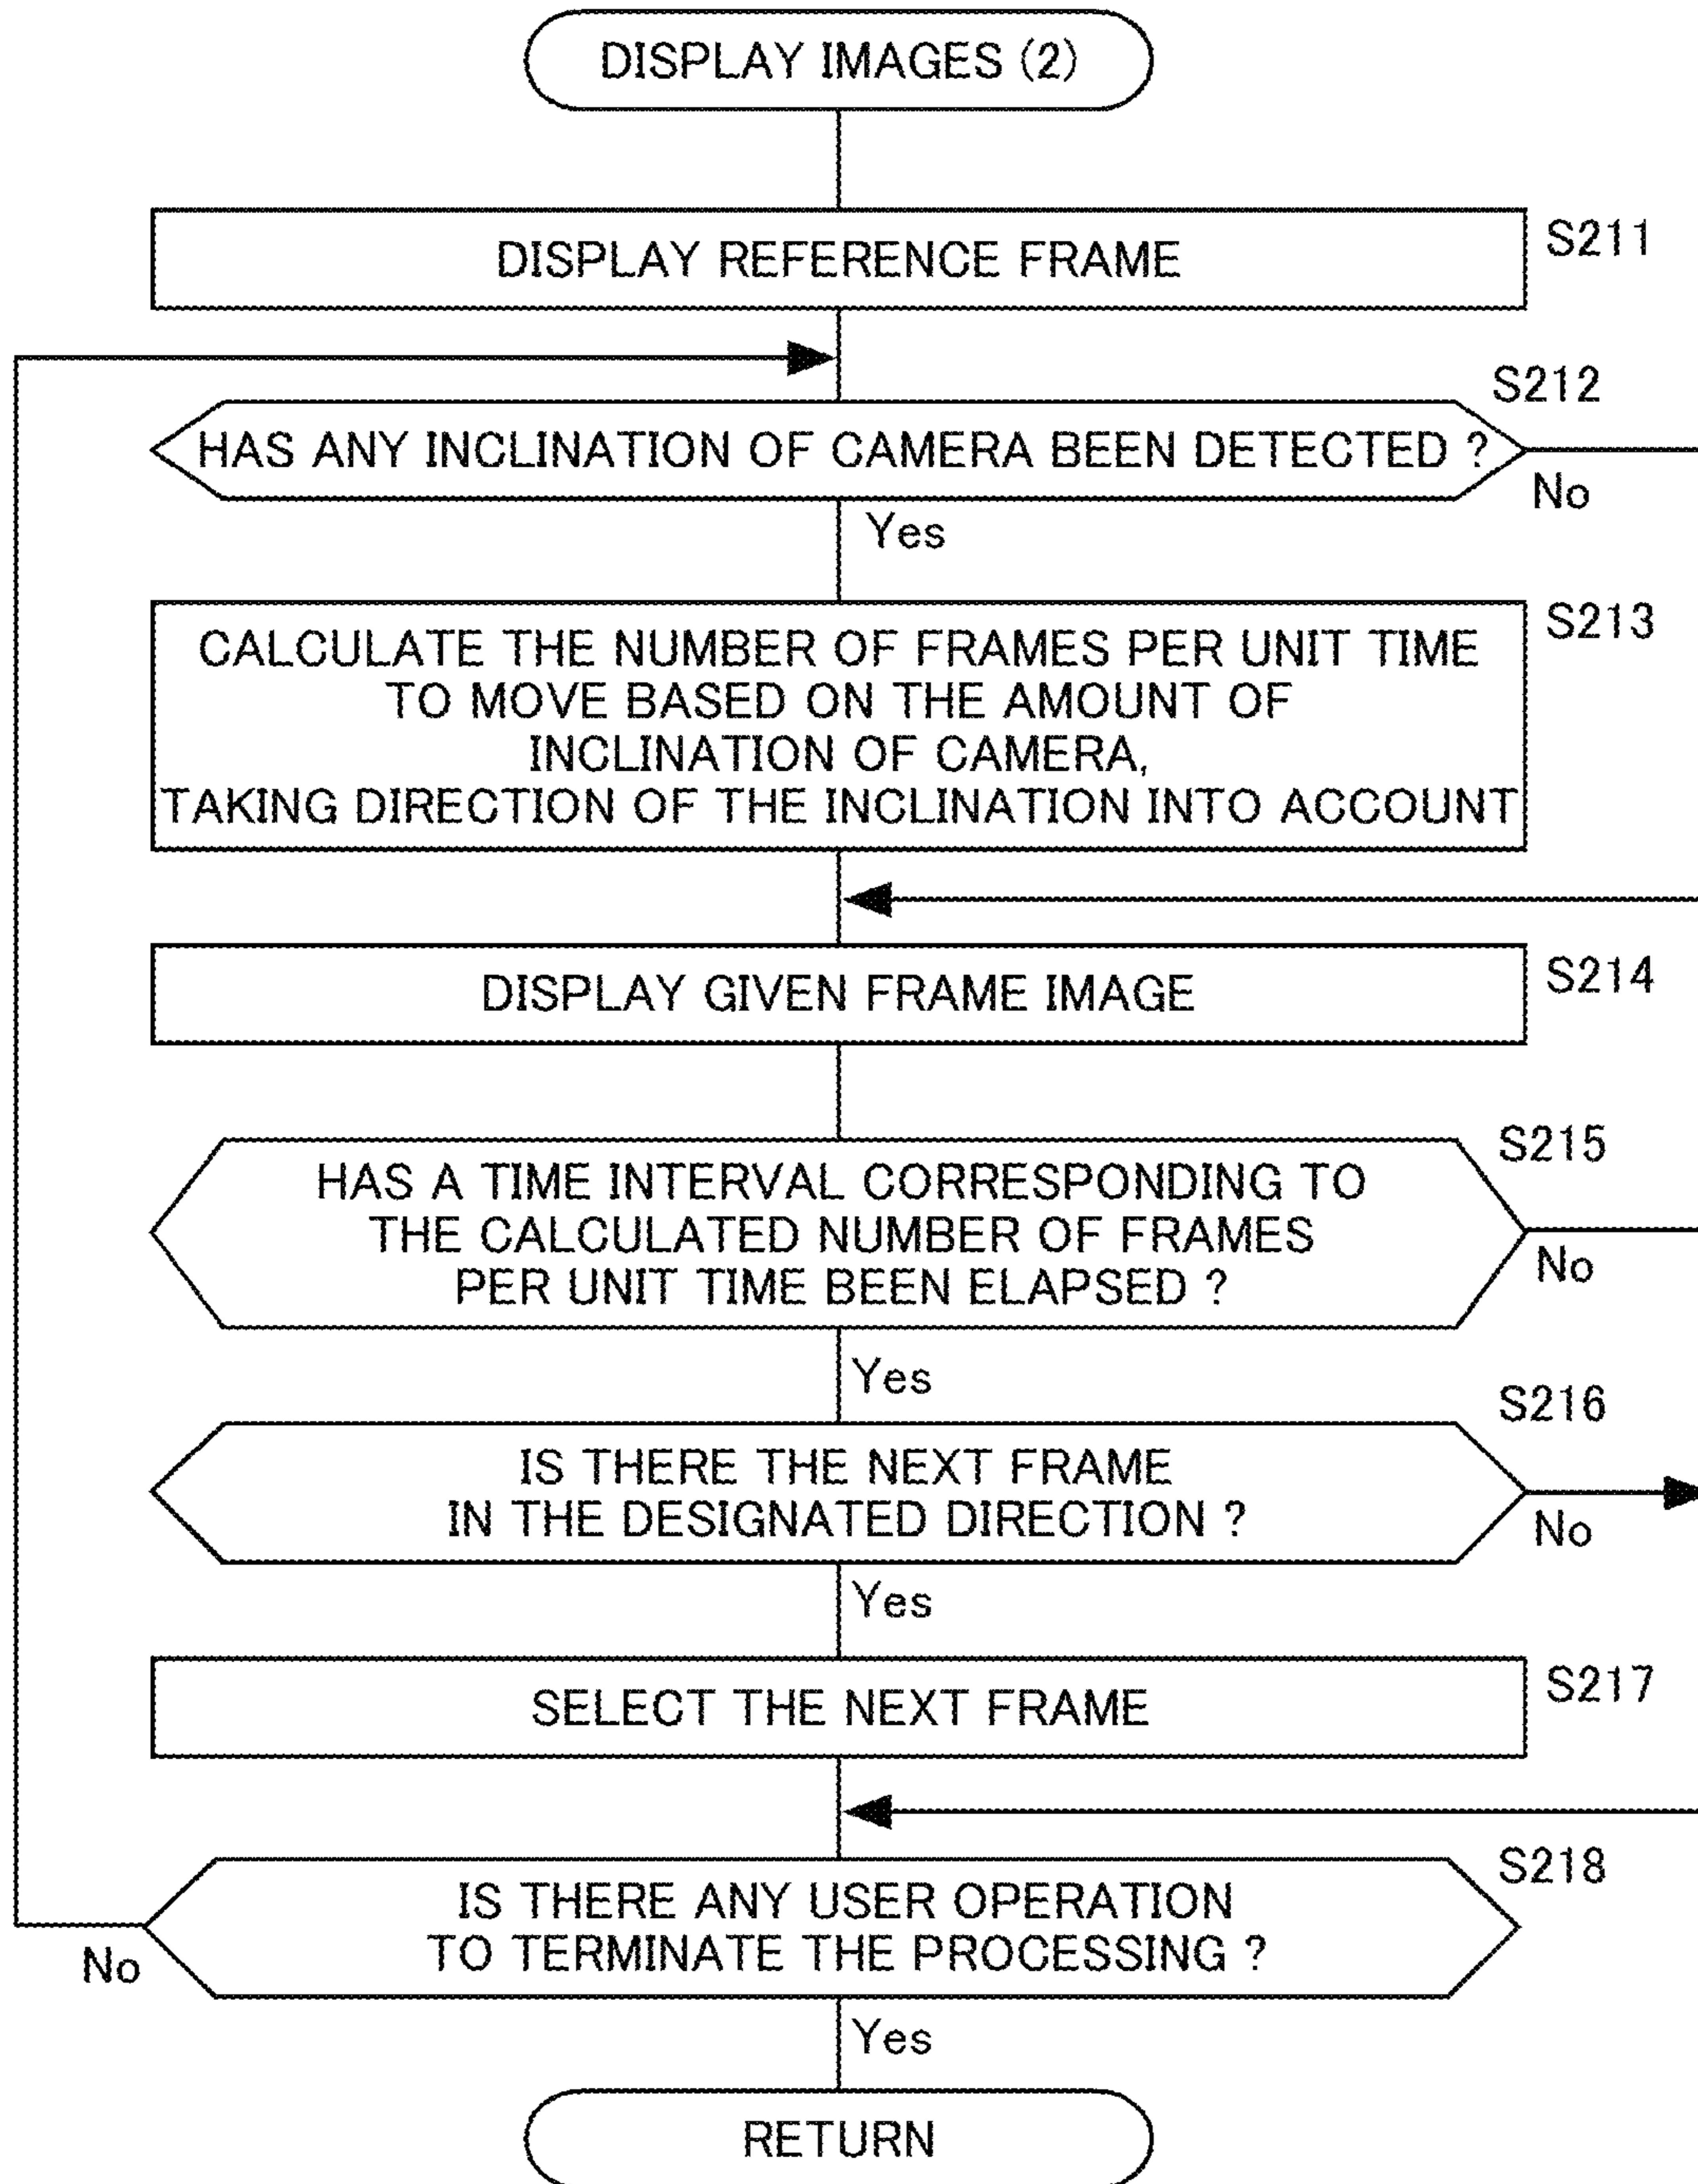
DISPLAY IMAGES (2)

DISPLAY REFERENCE FRAME

S211

S212

HAS ANY INCLINATION OF CAMERA BEEN DETECTED ?

No

Yes

CALCULATE THE NUMBER OF FRAMES PER UNIT TIME TO MOVE BASED ON THE AMOUNT OF INCLINATION OF CAMERA, TAKING DIRECTION OF THE INCLINATION INTO ACCOUNT

S213

DISPLAY GIVEN FRAME IMAGE

S214

S215

HAS A TIME INTERVAL CORRESPONDING TO THE CALCULATED NUMBER OF FRAMES PER UNIT TIME BEEN ELAPSED ?

No

Yes

S216

IS THERE THE NEXT FRAME IN THE DESIGNATED DIRECTION ?

No

Yes

SELECT THE NEXT FRAME

S217

S218

IS THERE ANY USER OPERATION TO TERMINATE THE PROCESSING ?

No

Yes

RETURN